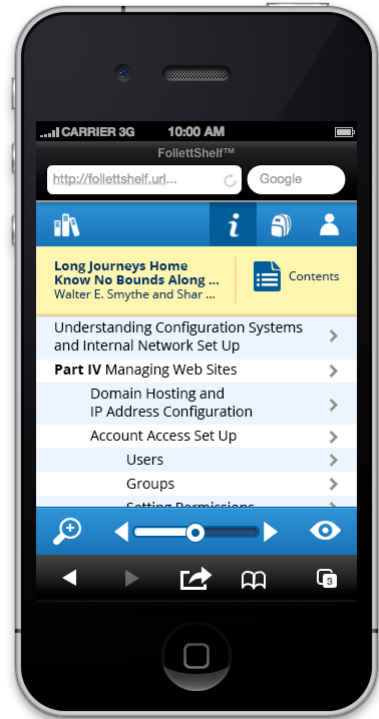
CARRIER 3G 10:00 AM

FollettShelf™

http://follettshelf.url...

Google

Long Journeys Home Know No Bounds Along ...
Walter E. Smythe and Shar ...

Contents

Understanding Configuration Systems and Internal Network Set Up

Part IV Managing Web Sites

Domain Hosting and IP Address Configuration

Account Access Set Up

Users

Groups

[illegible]

3